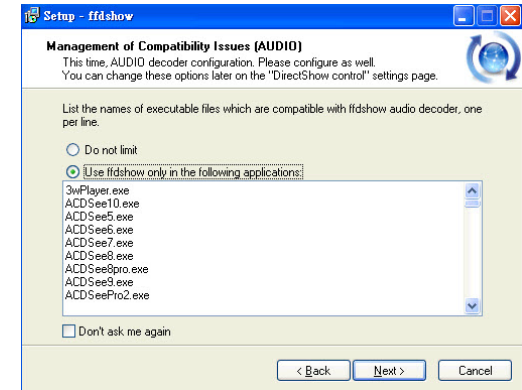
Setup - ffdshow

Management of Compatibility Issues (AUDIO)
This time, AUDIO decoder configuration. Please configure as well.
You can change these options later on the "DirectShow control" settings page.

List the names of executable files which are compatible with ffdshow audio decoder, one per line.

Do not limit

Use ffdshow only in the following applications:

3wPlayer.exe
ACDSee10.exe
ACDSee5.exe
ACDSee6.exe
ACDSee7.exe
ACDSee8.exe
ACDSee8pro.exe
ACDSee9.exe
ACDSeePro2.exe

Don't ask me again

< Back
Next >
Cancel